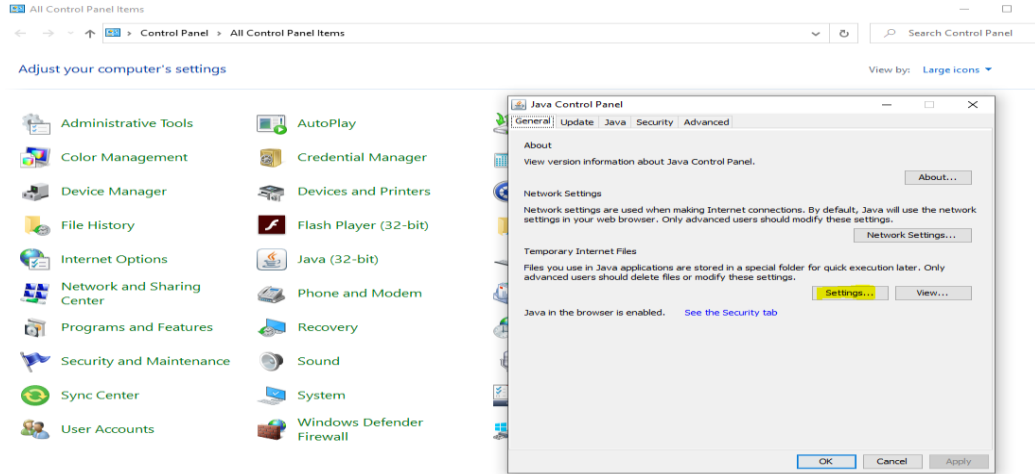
All Control Panel Items

Control Panel > All Control Panel Items

Search Control Panel

Adjust your computer's settings

View by: Large icons

Administrative Tools
Color Management
Device Manager
File History
Internet Options
Network and Sharing Center
Programs and Features
Security and Maintenance
Sync Center
User Accounts

AutoPlay
Credential Manager
Devices and Printers
Flash Player (32-bit)
Java (32-bit)
Phone and Modem
Recovery
Sound
System
Windows Defender Firewall

Java Control Panel

General | Update | Java | Security | Advanced

About
View version information about Java Control Panel.

About...

Network Settings
Network settings are used when making Internet connections. By default, Java will use the network settings in your web browser. Only advanced users should modify these settings.

Network Settings...

Temporary Internet Files
Files you use in Java applications are stored in a special folder for quick execution later. Only advanced users should delete files or modify these settings.

Settings... View...

Java in the browser is enabled. See the Security tab

OK Cancel Apply